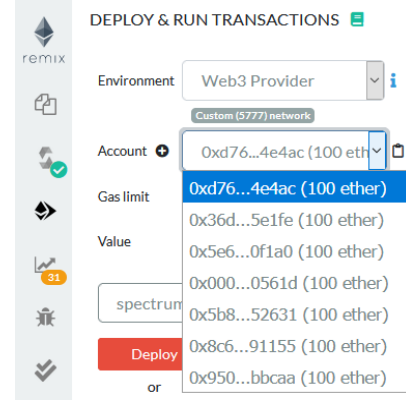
remix

DEPLOY & RUN TRANSACTIONS

Environment Web3 Provider

Custom (5777) network

Account 0xd76...4e4ac (100 eth

Gas limit

Value

0xd76...4e4ac (100 ether)
0x36d...5e1fe (100 ether)
0x5e6...0f1a0 (100 ether)
0x000...0561d (100 ether)
0x5b8...52631 (100 ether)
0x8c6...91155 (100 ether)
0x950...bbcaa (100 ether)

31

spectrum

Deploy

or